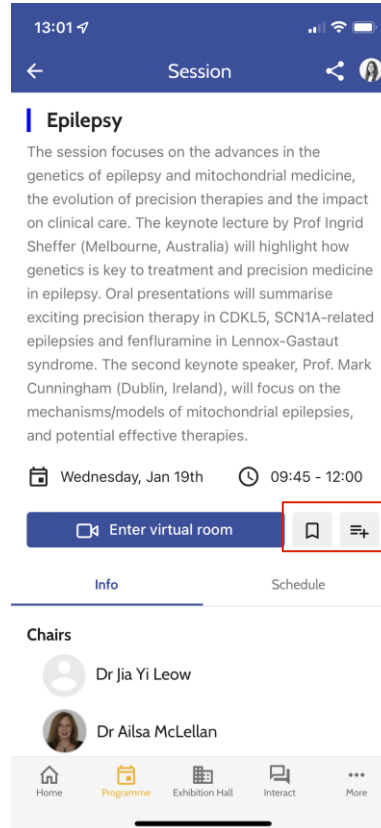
13:01

Session

Epilepsy

The session focuses on the advances in the genetics of epilepsy and mitochondrial medicine, the evolution of precision therapies and the impact on clinical care. The keynote lecture by Prof Ingrid Sheffer (Melbourne, Australia) will highlight how genetics is key to treatment and precision medicine in epilepsy. Oral presentations will summarise exciting precision therapy in CDKL5, SCN1A-related epilepsies and fenfluramine in Lennox-Gastaut syndrome. The second keynote speaker, Prof. Mark Cunningham (Dublin, Ireland), will focus on the mechanisms/models of mitochondrial epilepsies, and potential effective therapies.

Wednesday, Jan 19th 09:45 - 12:00

Enter virtual room

Info Schedule

Chairs

Dr Jia Yi Leow

Dr Ailsa McLellan

Home Programme Exhibition Hall Interact More